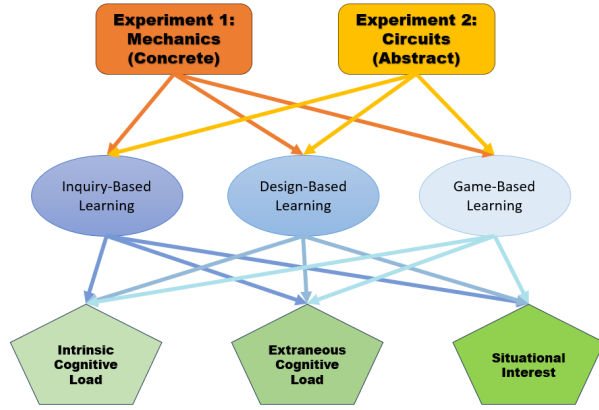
Experiment 1: Mechanics (Concrete)

Experiment 2: Circuits (Abstract)

Inquiry-Based Learning

Design-Based Learning

Game-Based Learning

Intrinsic Cognitive Load

Extraneous Cognitive Load

Situational Interest